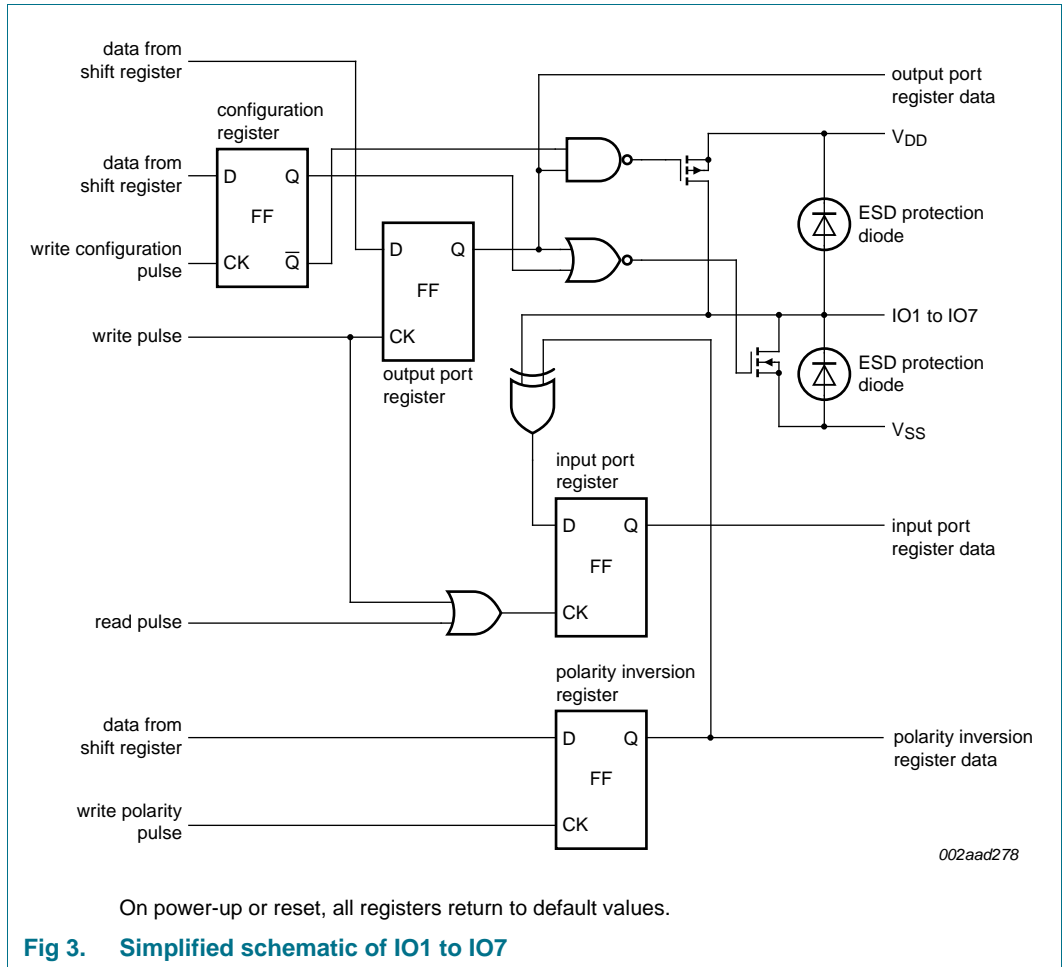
data from shift register

configuration register

data from shift register

D Q

FF

write configuration pulse

CK $\overline{Q}$

D Q

FF

write pulse

CK

output port register

output port register data

$V_{DD}$

ESD protection diode

IO1 to IO7

ESD protection diode

$V_{SS}$

input port register

D Q

FF

input port register data

read pulse

CK

polarity inversion register

data from shift register

D Q

FF

polarity inversion register data

write polarity pulse

CK

002aad278

On power-up or reset, all registers return to default values.

Fig 3. Simplified schematic of IO1 to IO7